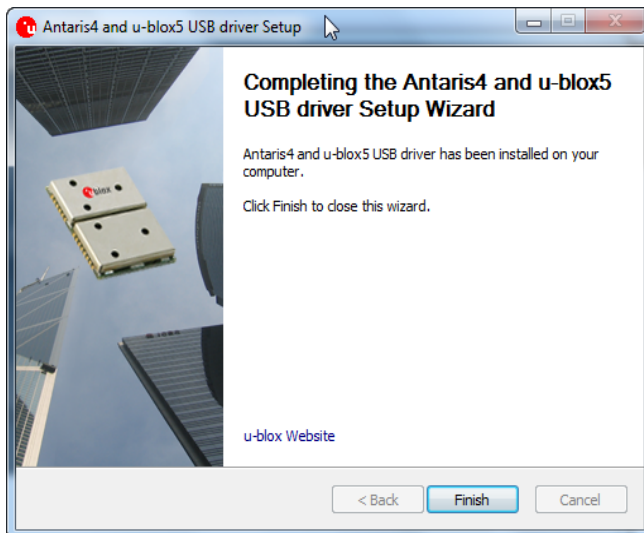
Antaris4 and u-blox5 USB driver Setup

Completing the Antaris4 and u-blox5 USB driver Setup Wizard

Antaris4 and u-blox5 USB driver has been installed on your computer.

Click Finish to close this wizard.

u-blox Website

< Back

Finish

Cancel